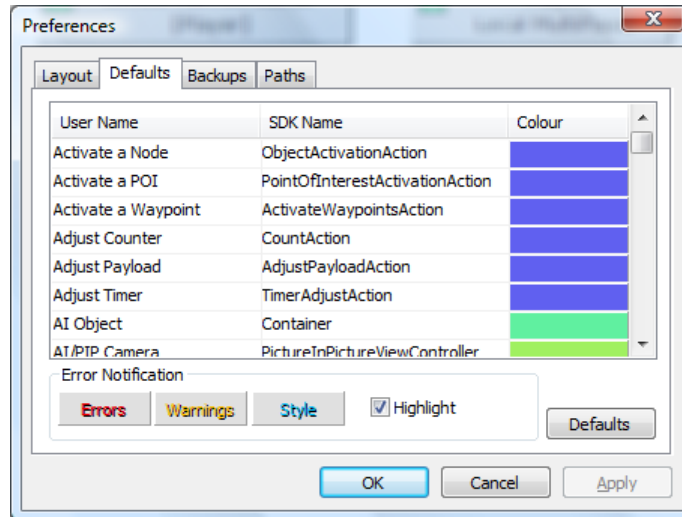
Preferences

Layout | Defaults | Backups | Paths

| User Name | SDK Name | Colour |
|---|---|---|
| Activate a Node | ObjectActivationAction | |
| Activate a POI | PointOfInterestActivationAction | |
| Activate a Waypoint | ActivateWaypointsAction | |
| Adjust Counter | CountAction | |
| Adjust Payload | AdjustPayloadAction | |
| Adjust Timer | TimerAdjustAction | |
| AI Object | Container | |
| AI/PIP Camera | PictureInPictureViewController | |

Error Notification

Errors | Warnings | Style | Highlight

Defaults

OK | Cancel | Apply